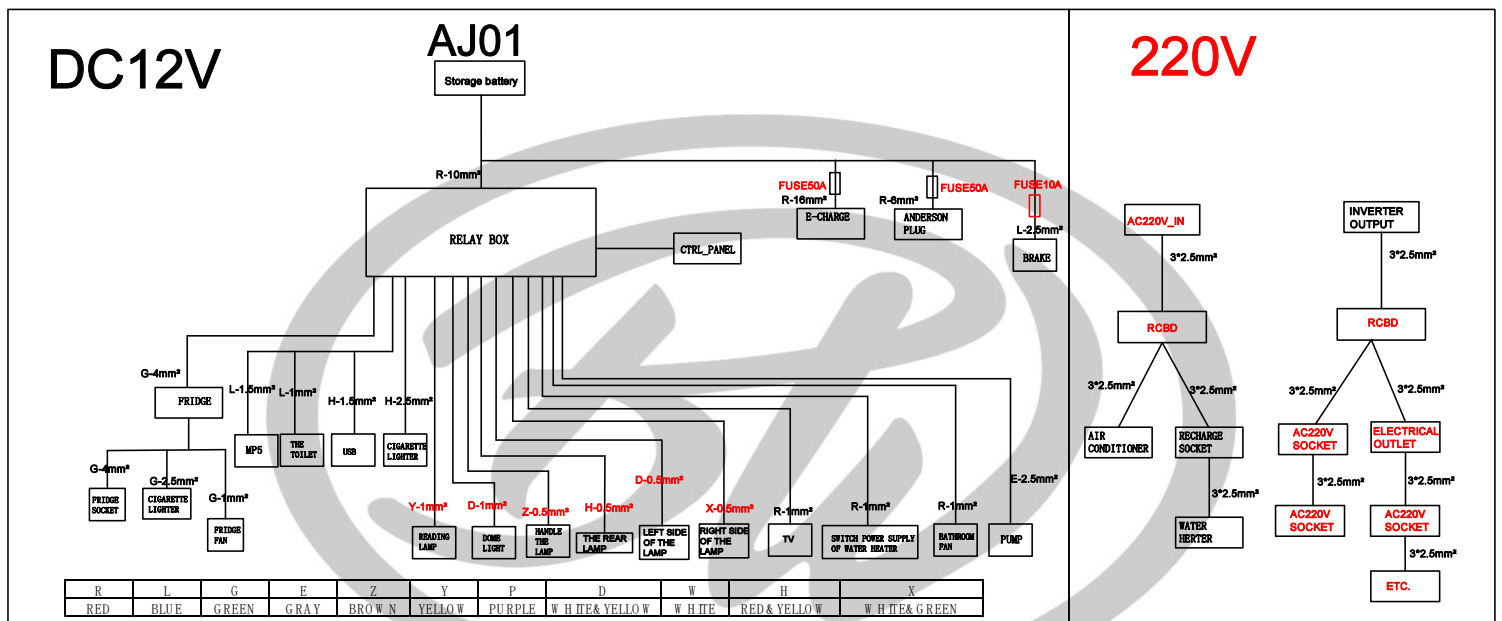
DC12V

AJ01

Storage battery

R-10mm²

RELAY BOX

CTRL_PANEL

FUSE50A
R-16mm²
E-CHARGE

R-6mm²
FUSE50A
ANDERSON PLUG

FUSE10A
L-2.5mm²
BRAKE

G-4mm²
FRIDGE

L-1.5mm²
MP5

L-1mm²
THE TOILET

H-1.5mm²
USB

H-2.5mm²
CIGARETTE LIGHTER

G-4mm²
FRIDGE SOCKET

G-2.5mm²
CIGARETTE LIGHTER

G-1mm²
FRIDGE FAN

Y-1mm²
READING LAMP

D-1mm²
DOME LIGHT

Z-0.5mm²
HANDLE THE LAMP

H-0.5mm²
THE REAR LAMP

D-0.5mm²
LEFT SIDE OF THE LAMP

X-0.5mm²
RIGHT SIDE OF THE LAMP

R-1mm²
TV

R-1mm²
SWITCH POWER SUPPLY OF WATER HEATER

R-1mm²
BATHROOM FAN

E-2.5mm²
PUMP

| R | L | G | E | Z | Y | P | D | W | H | X |
|---|---|---|---|---|---|---|---|---|---|---|
| RED | BLUE | GREEN | GRAY | BROWN | YELLOW | PURPLE | WHITE& YELLOW | WHITE | RED& YELLOW | WHITE& GREEN |

220V

AC220V_IN
3*2.5mm²
RCBD
3*2.5mm²
3*2.5mm²
AIR CONDITIONER
RECHARGE SOCKET
3*2.5mm²
WATER HERTER

INVERTER OUTPUT
3*2.5mm²
RCBD
3*2.5mm²
3*2.5mm²
AC220V SOCKET
ELECTRICAL OUTLET
3*2.5mm²
3*2.5mm²
AC220V SOCKET
AC220V SOCKET
3*2.5mm²
ETC.